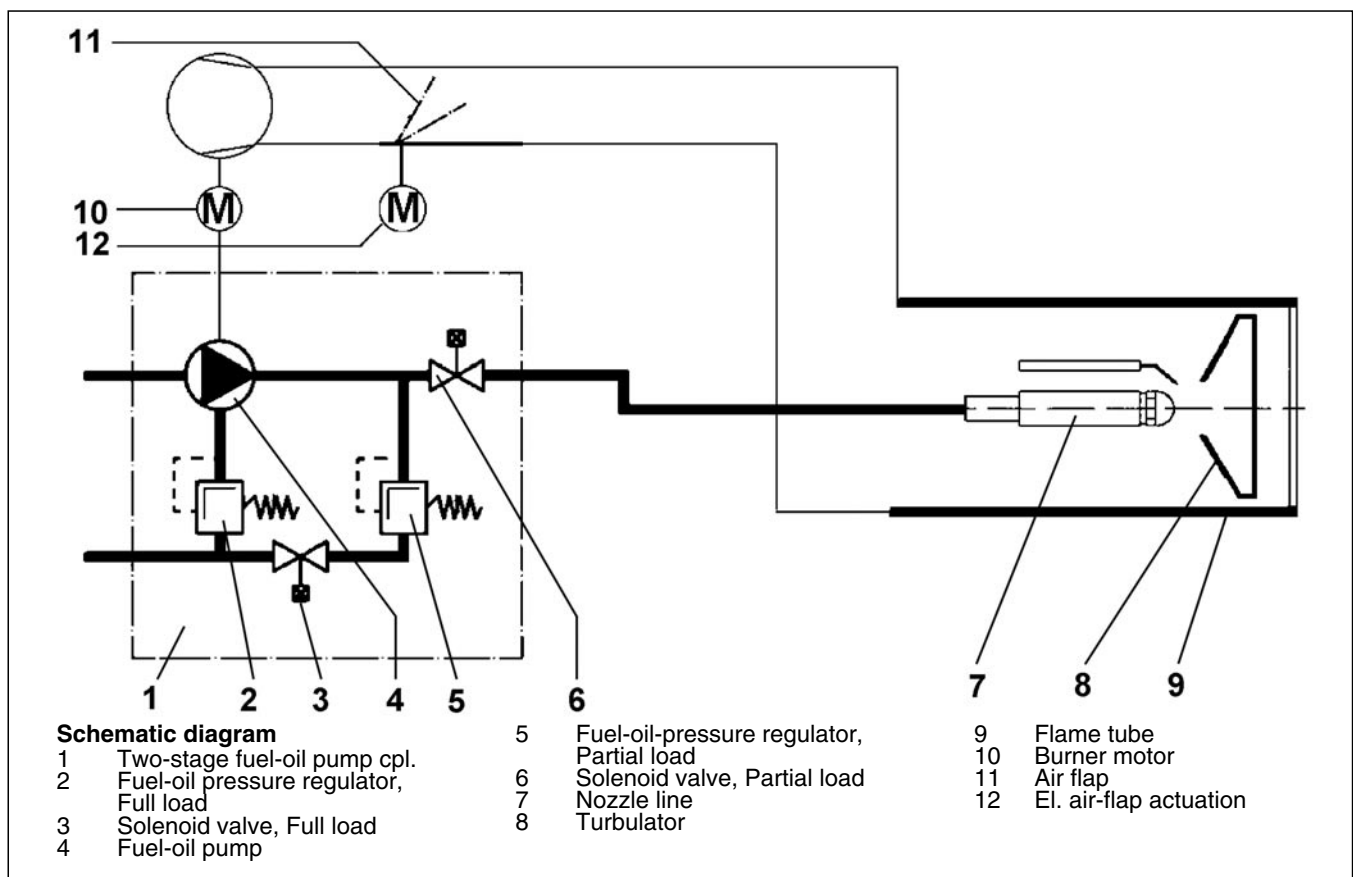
11
10 M
12
M

1 2 3 4 5 6 7 8 9

**Schematic diagram**
1 Two-stage fuel-oil pump cpl.
2 Fuel-oil pressure regulator, Full load
3 Solenoid valve, Full load
4 Fuel-oil pump

5 Fuel-oil-pressure regulator, Partial load
6 Solenoid valve, Partial load
7 Nozzle line
8 Turbulator

9 Flame tube
10 Burner motor
11 Air flap
12 El. air-flap actuation